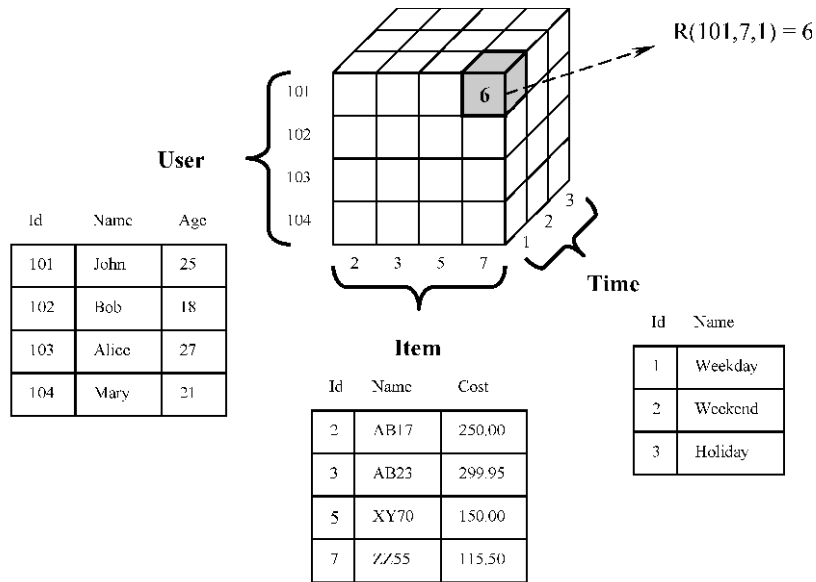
R(101,7,1) = 6

6

101
102
103
104

User

2 3 5 7

1 2 3

Time

| Id | Name | Age |
|---|---|---|
| 101 | John | 25 |
| 102 | Bob | 18 |
| 103 | Alice | 27 |
| 104 | Mary | 21 |

Item

| Id | Name | Cost |
|---|---|---|
| 2 | AB17 | 250.00 |
| 3 | AB23 | 299.95 |
| 5 | XY70 | 150.00 |
| 7 | ZZ55 | 115.50 |

| Id | Name |
|---|---|
| 1 | Weekday |
| 2 | Weekend |
| 3 | Holiday |